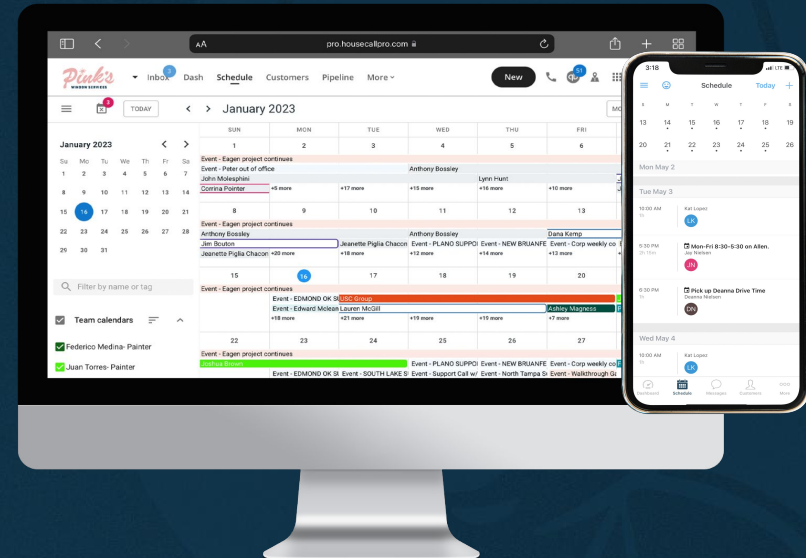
AA pro.housecallpro.com

Pink's WINDOW SERVICES

Inbox 2 Dash Schedule Customers Pipeline More

New

TODAY January 2023

January 2023

| Su | Mo | Tu | We | Th | Fr | Sa |
|---|---|---|---|---|---|---|
| 1 | 2 | 3 | 4 | 5 | 6 | 7 |
| 8 | 9 | 10 | 11 | 12 | 13 | 14 |
| 15 | 16 | 17 | 18 | 19 | 20 | 21 |
| 22 | 23 | 24 | 25 | 26 | 27 | 28 |
| 29 | 30 | 31 | | | | |

Filter by name or tag

Team calendars

Federico Medina- Painter

Juan Torres- Painter

| SUN | MON | TUE | WED | THU | FRI |
|---|---|---|---|---|---|
| 1 | 2 | 3 | 4 | 5 | 6 |
| Event - Eagen project continues | | | | | |
| Event - Peter out of office | | | Anthony Bossley | | |
| John Molesphini | | | | Lynn Flint | |
| Corrina Pointer | +5 more | +17 more | +15 more | +16 more | +10 more |
| 8 | 9 | 10 | 11 | 12 | 13 |
| Event - Eagen project continues | | | | | |
| Anthony Bossley | | | Anthony Bossley | | Dana Kemp |
| Jim Bouton | | Jeanette Piglia Chacon | Event - PLANO SUPPO | Event - NEW BRUANFE | Event - Corp weekly co |
| Jeanette Piglia Chacon | +20 more | +18 more | +12 more | +14 more | +13 more |
| 15 | 16 | 17 | 18 | 19 | 20 |
| Event - Eagen project continues | | | | | |
| | Event - EDMOND OK S | USC Group | | | |
| | Event - Edward Molean | Lauren McGill | | | Ashley Magness |
| | +18 more | +21 more | +19 more | +19 more | +7 more |
| 22 | 23 | 24 | 25 | 26 | 27 |
| Event - Eagen project continues | | | | | |
| Joshua Brown | | | Event - PLANO SUPPO | Event - NEW BRUANFE | Event - Corp weekly co |
| | Event - EDMOND OK S | Event - SOUTH LAKE S | Event - Support Call w/ | Event - North Tampa S | Event - Walkthrough G |

3:18 LTE

Schedule Today

S M T W T F S
13 14 15 16 17 18 19
20 21 22 23 24 25 26

Mon May 2

Tue May 3

10:00 AM 1h Kat Lopez LK

6:30 PM 2h 15m Mon-Fri 8:30-5:30 on Allen. Jay Nielsen JN

6:30 PM Pick up Deanna Drive Time Deanna Nielsen DN

Wed May 4

10:00 AM 1h Kat Lopez LK

Dashboard Schedule Messages Customers More